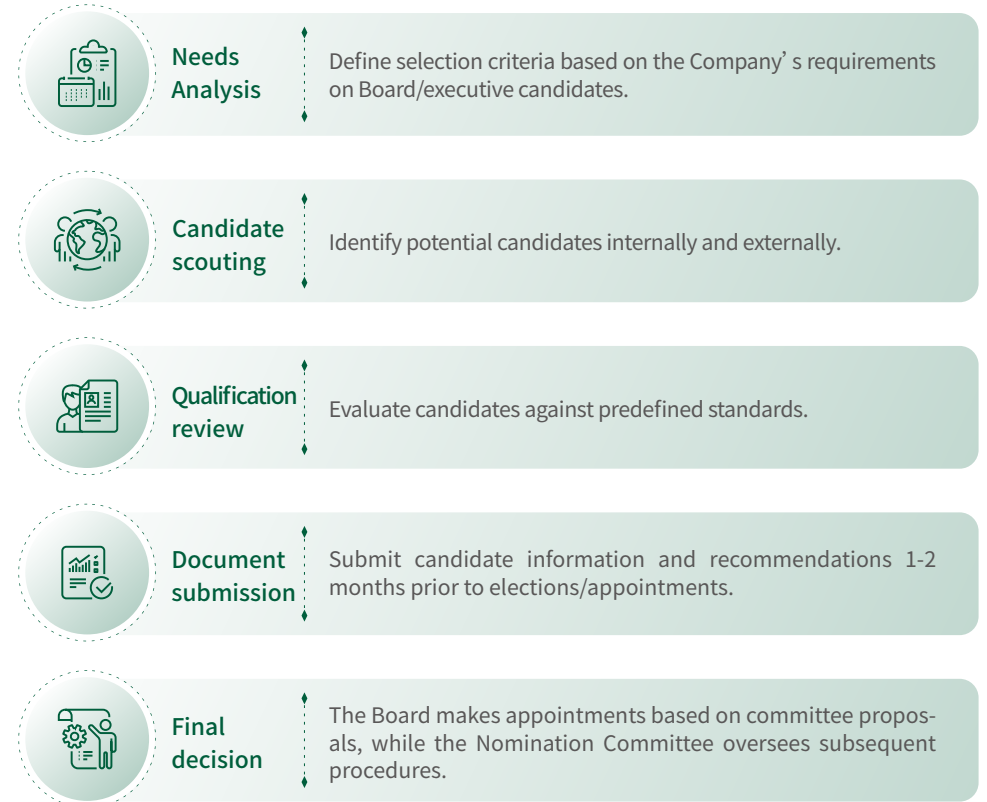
Needs Analysis

Define selection criteria based on the Company’ s requirements on Board/executive candidates.

Candidate scouting

Identify potential candidates internally and externally.

Qualification review

Evaluate candidates against predefined standards.

Document submission

Submit candidate information and recommendations 1-2 months prior to elections/appointments.

Final decision

The Board makes appointments based on committee proposals, while the Nomination Committee oversees subsequent procedures.